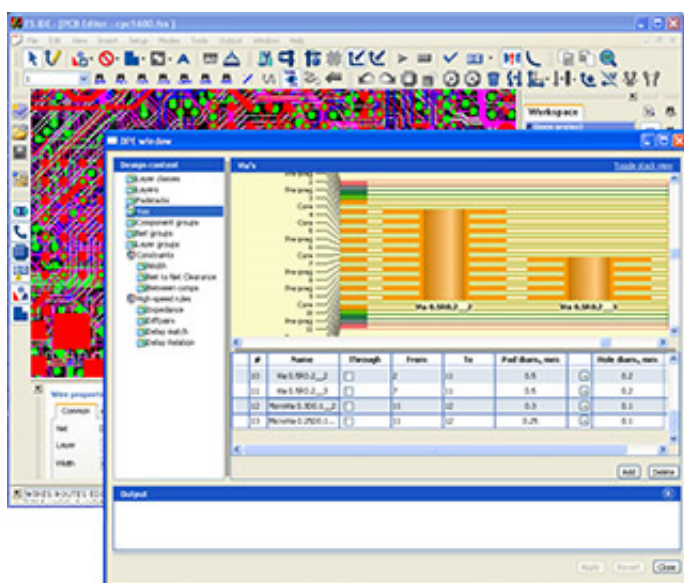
FS IDE - [PCB Editor - cpc1600.fsx]

File Edit View Insert Setup Modes Tools Output Window Help

Workspace

DPE window

Design content

Layer classes
Layers
Padstacks
Vias
Component groups
Net groups
Layer groups
Constraints
Width
Net to Net Clearance
Between comps
High-speed rules
Impedance
Diffpairs
Delay match
Delay Relation

Via's

Toggle stack view

Pre-preg
Core
Pre-preg
Core
Pre-preg
Core
Pre-preg
Core
Pre-preg
Core
Pre-preg

Via 0.5/0.2__2
Via 0.5/0.2__3

| # | Name | Through | From | To | Pad diam, mm | | Hole diam, mm |
|---|---|---|---|---|---|---|---|
| 10 | Via 0.5/0.2__2 | | 2 | 11 | 0.5 | | 0.2 |
| 11 | Via 0.5/0.2__3 | | 7 | 11 | 0.5 | | 0.2 |
| 12 | MicroVia 0.3/0.1__2 | | 11 | 12 | 0.3 | | 0.1 |
| 13 | MicroVia 0.25/0.1... | | 11 | 12 | 0.25 | | 0.1 |

Add Delete

Output

Apply Revert Close

Wire properties
Common
Net
Layer
Width

WIRES ROUTES EDI